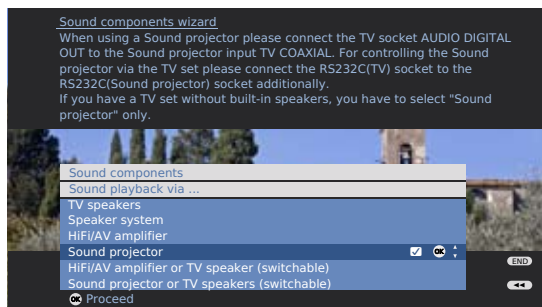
Sound components wizard
When using a Sound projector please connect the TV socket AUDIO DIGITAL OUT to the Sound projector input TV COAXIAL. For controlling the Sound projector via the TV set please connect the RS232C(TV) socket to the RS232C(Sound projector) socket additionally.
If you have a TV set without built-in speakers, you have to select "Sound projector" only.

Sound components
Sound playback via ...
TV speakers
Speaker system
HiFi/AV amplifier
Sound projector
HiFi/AV amplifier or TV speaker (switchable)
Sound projector or TV speakers (switchable)

OK Proceed

END